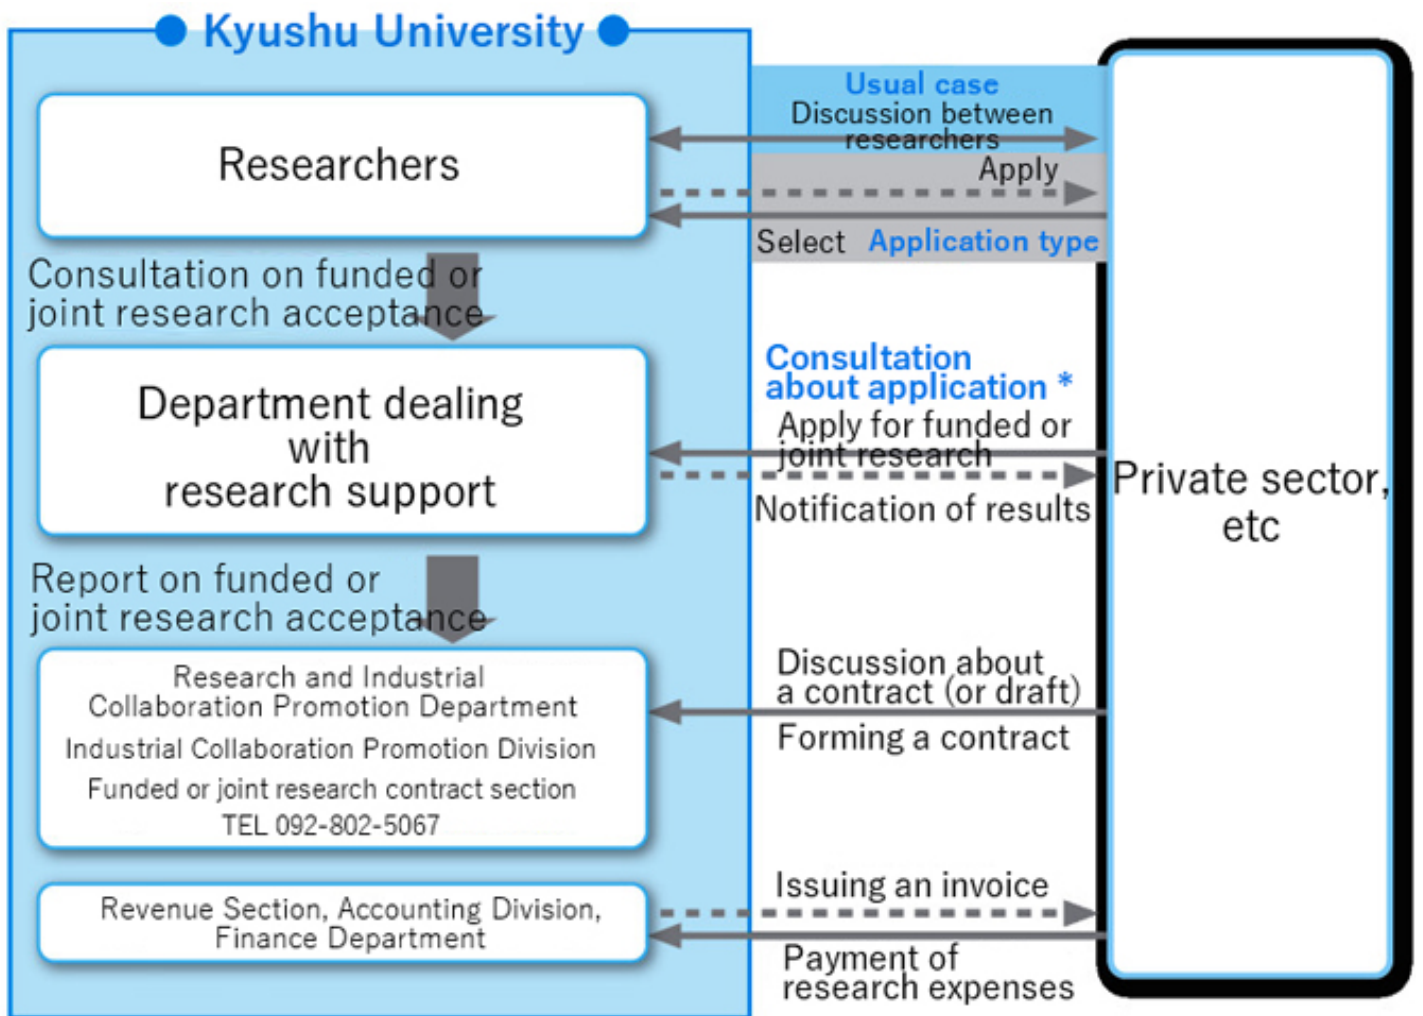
Kyushu University

Researchers

Consultation on funded or joint research acceptance

Department dealing with research support

Report on funded or joint research acceptance

Research and Industrial Collaboration Promotion Department
Industrial Collaboration Promotion Division
Funded or joint research contract section
TEL 092-802-5067

Revenue Section, Accounting Division, Finance Department

Usual case
Discussion between researchers

Apply

Select Application type

Consultation about application *

Apply for funded or joint research

Notification of results

Discussion about a contract (or draft)

Forming a contract

Issuing an invoice

Payment of research expenses

Private sector, etc